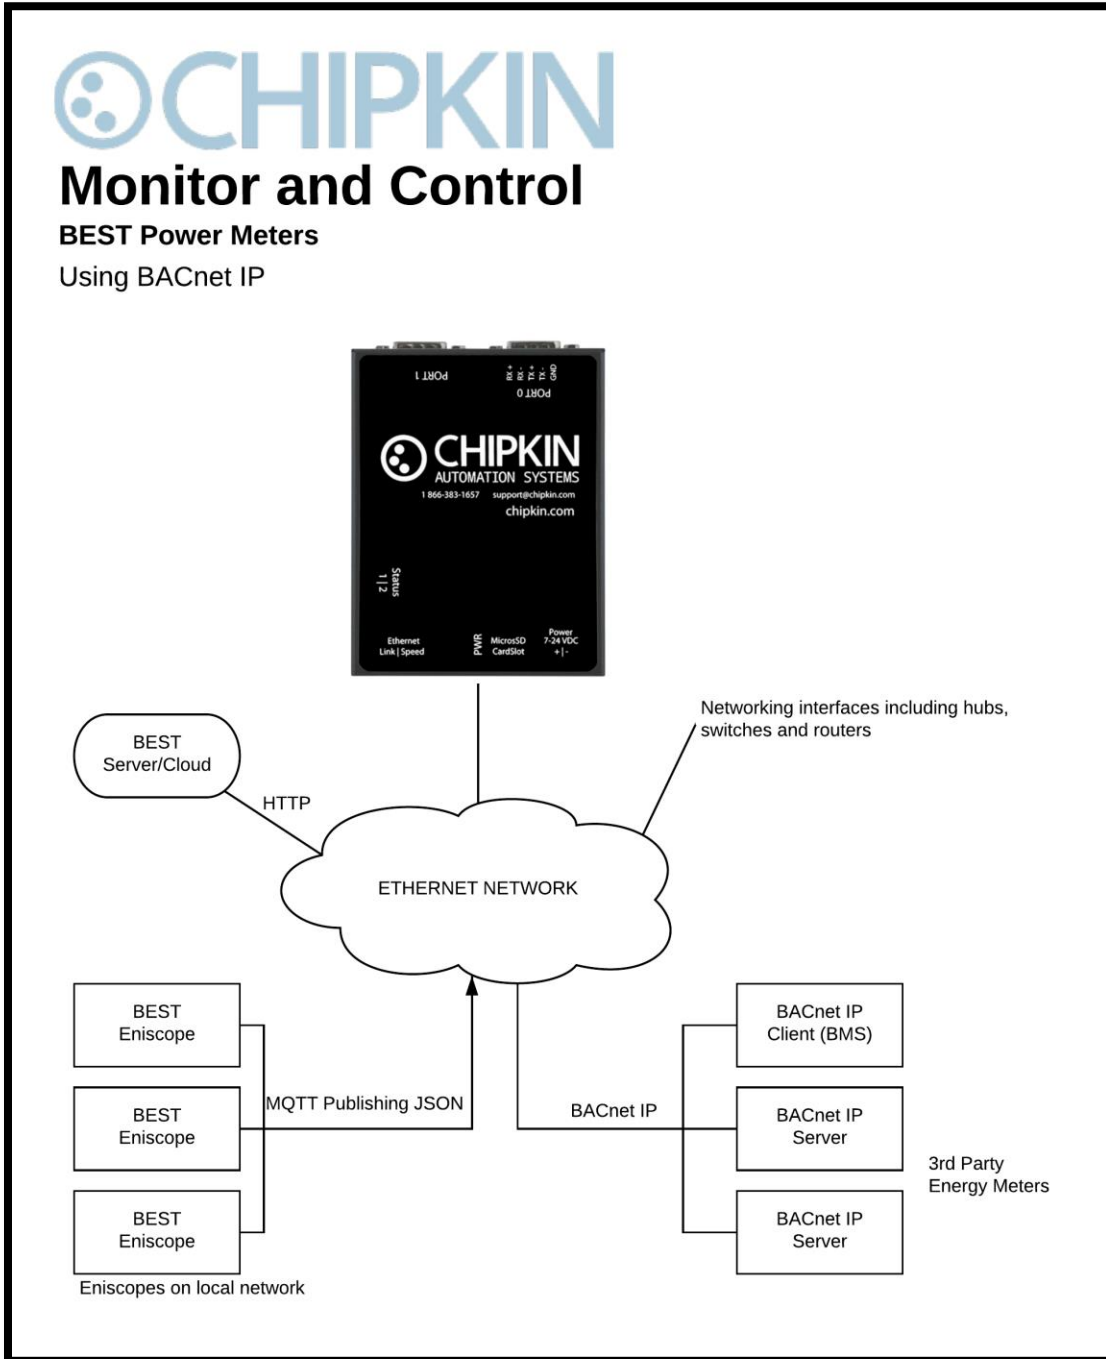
CHIPKIN

Monitor and Control

BEST Power Meters

Using BACnet IP

PORT 1

RX + RX - TX + TX - GND

PORT 0

CHIPKIN AUTOMATION SYSTEMS

1 866-383-1657 support@chipkin.com

chipkin.com

Status 1 | 2

Ethernet Link | Speed

PWR

MicroSD CardSlot

Power 7-24 VDC + | -

Networking interfaces including hubs, switches and routers

BEST Server/Cloud

HTTP

ETHERNET NETWORK

BEST Eniscope

BEST Eniscope

BEST Eniscope

MQTT Publishing JSON

Eniscopes on local network

BACnet IP

BACnet IP Client (BMS)

BACnet IP Server

BACnet IP Server

3rd Party Energy Meters